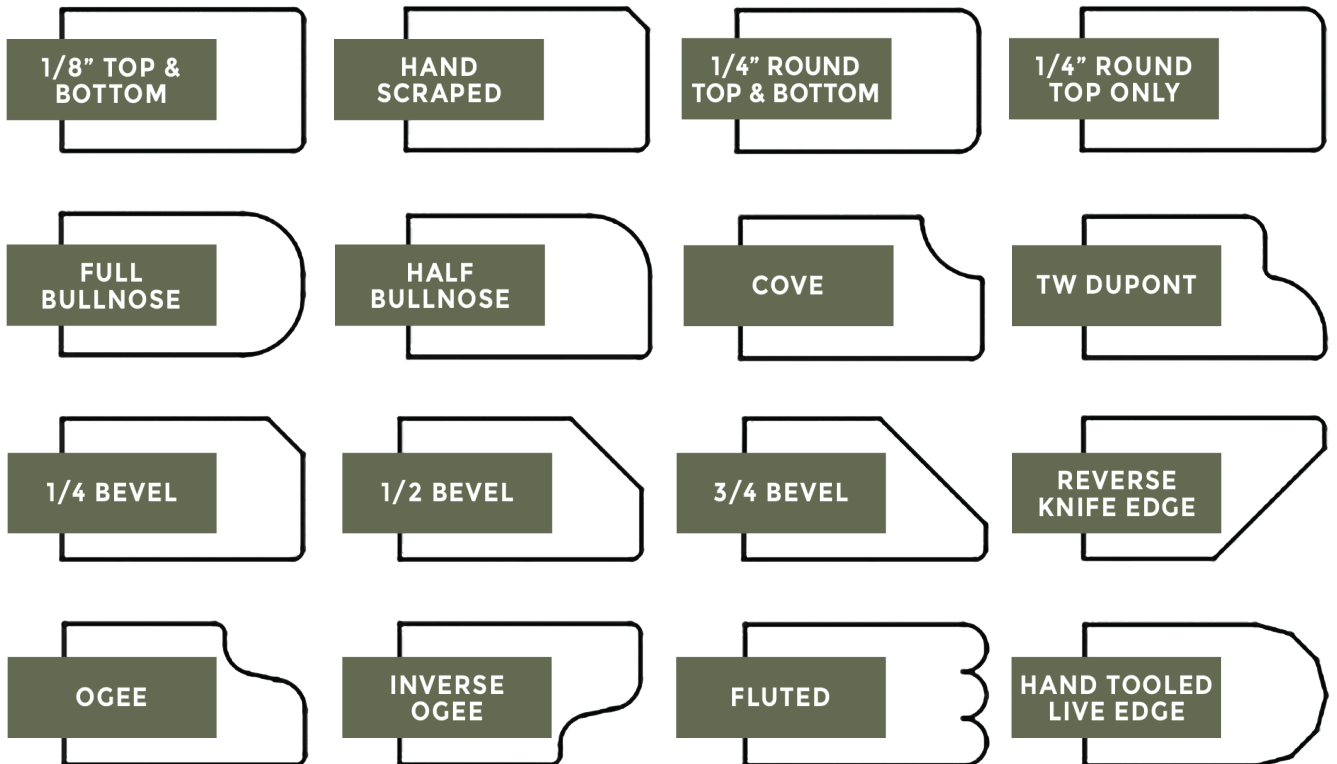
1/8" TOP & BOTTOM

HAND SCRAPED

1/4" ROUND TOP & BOTTOM

1/4" ROUND TOP ONLY

FULL BULLNOSE

HALF BULLNOSE

COVE

TW DUPONT

1/4 BEVEL

1/2 BEVEL

3/4 BEVEL

REVERSE KNIFE EDGE

OGEE

INVERSE OGEE

FLUTED

HAND TOOLED LIVE EDGE